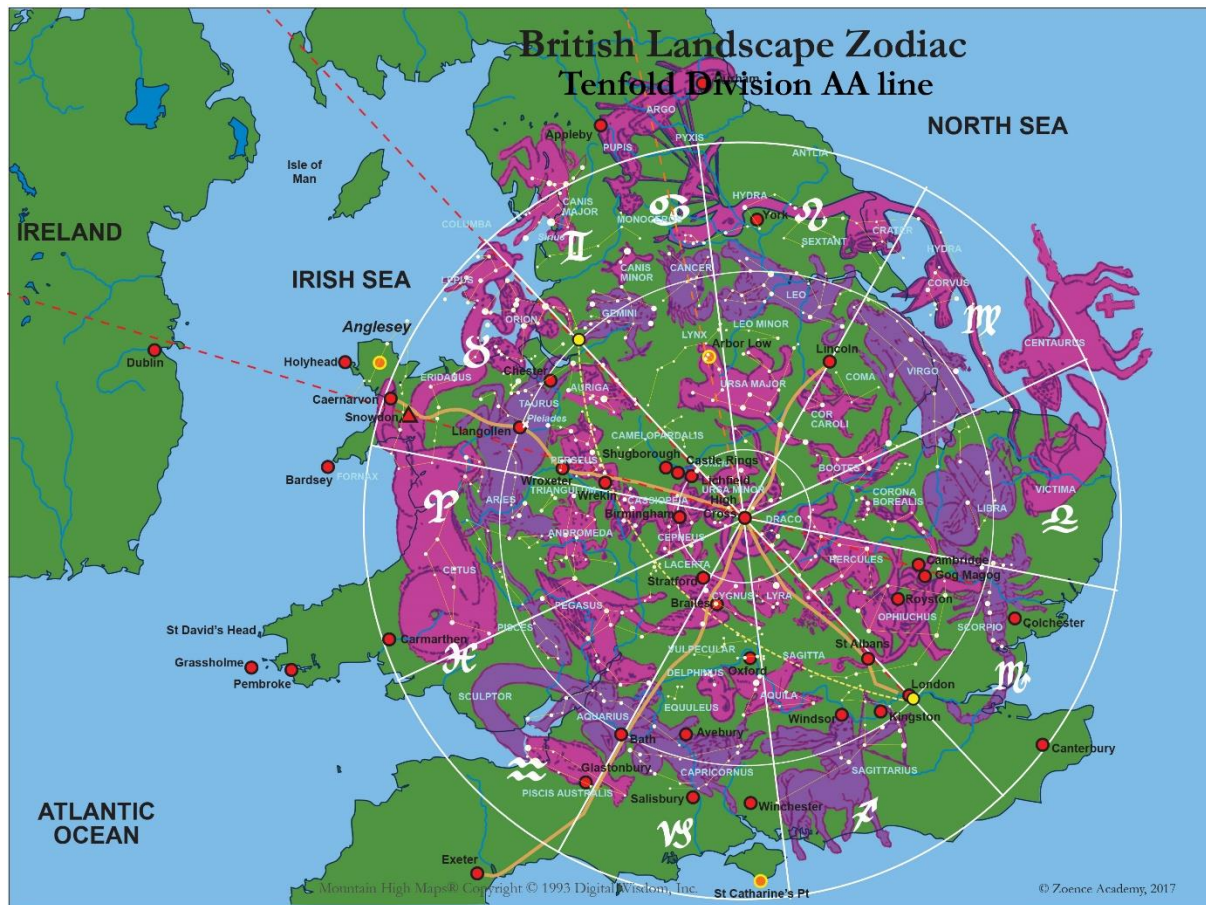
British Landscape Zodiac
Tenfold Division AA line

NORTH SEA
IRELAND
Isle of Man
IRISH SEA
Anglesey
ATLANTIC OCEAN

Appleby
ARGO
PUPIS
PYXIS
ANTLIA
HYDRA
CANIS MAJOR
MONOCEROS
York
SEXTANT
CRATER
HYDRA
COLUMBA
CANIS MINOR
CANCER
CORVUS
LEPUS
ORION
GEMINI
LEO
LEO MINOR
CENTAURUS
LYNX
Arbor Low
Lincoln
COMA
VIRGO
Dublin
Holyhead
Chester
AURIGA
URSA MAJOR
ERIDANUS
Caernarvon
TAURUS
Pleiades
COR CAROLI
Snowdon
Llangollen
CAMELOPARDALIS
PERSEUS
Shugborough
Castle Rings
Lichfield
BOOTES
Bardsey
FORNAX
Wroxeter
TRIANGULUM
Wrekin
CASSIOPEIA
URSA MINOR
High Cross
DRACO
CORONA BOREALIS
VICTIMA
ARIES
Birmingham
LIBRA
ANDROMEDA
CEPHEUS
HERCULES
Cambridge
Gog Magog
CETUS
LACERTA
Stratford
Royston
Brailes
CYGNUS
LYRA
OPHIUCHUS
SCORPIO
Colchester
PEGASUS
St David's Head
Carmarthen
PISCES
VULPECULAR
SAGITTA
St Albans
Grassholme
Pembroke
Oxford
DELPHINUS
London
SCULPTOR
AQUILA
EQUULEUS
Windsor
Kingston
AQUARIUS
Bath
Avebury
Canterbury
Glastonbury
CAPRICORNUS
SAGITTARIUS
PISCIS AUSTRALIS
Salisbury
Winchester
Exeter
St Catharine's Pt
Mountain High Maps® Copyright © 1993 Digital Wisdom, Inc.
© Zoence Academy, 2017